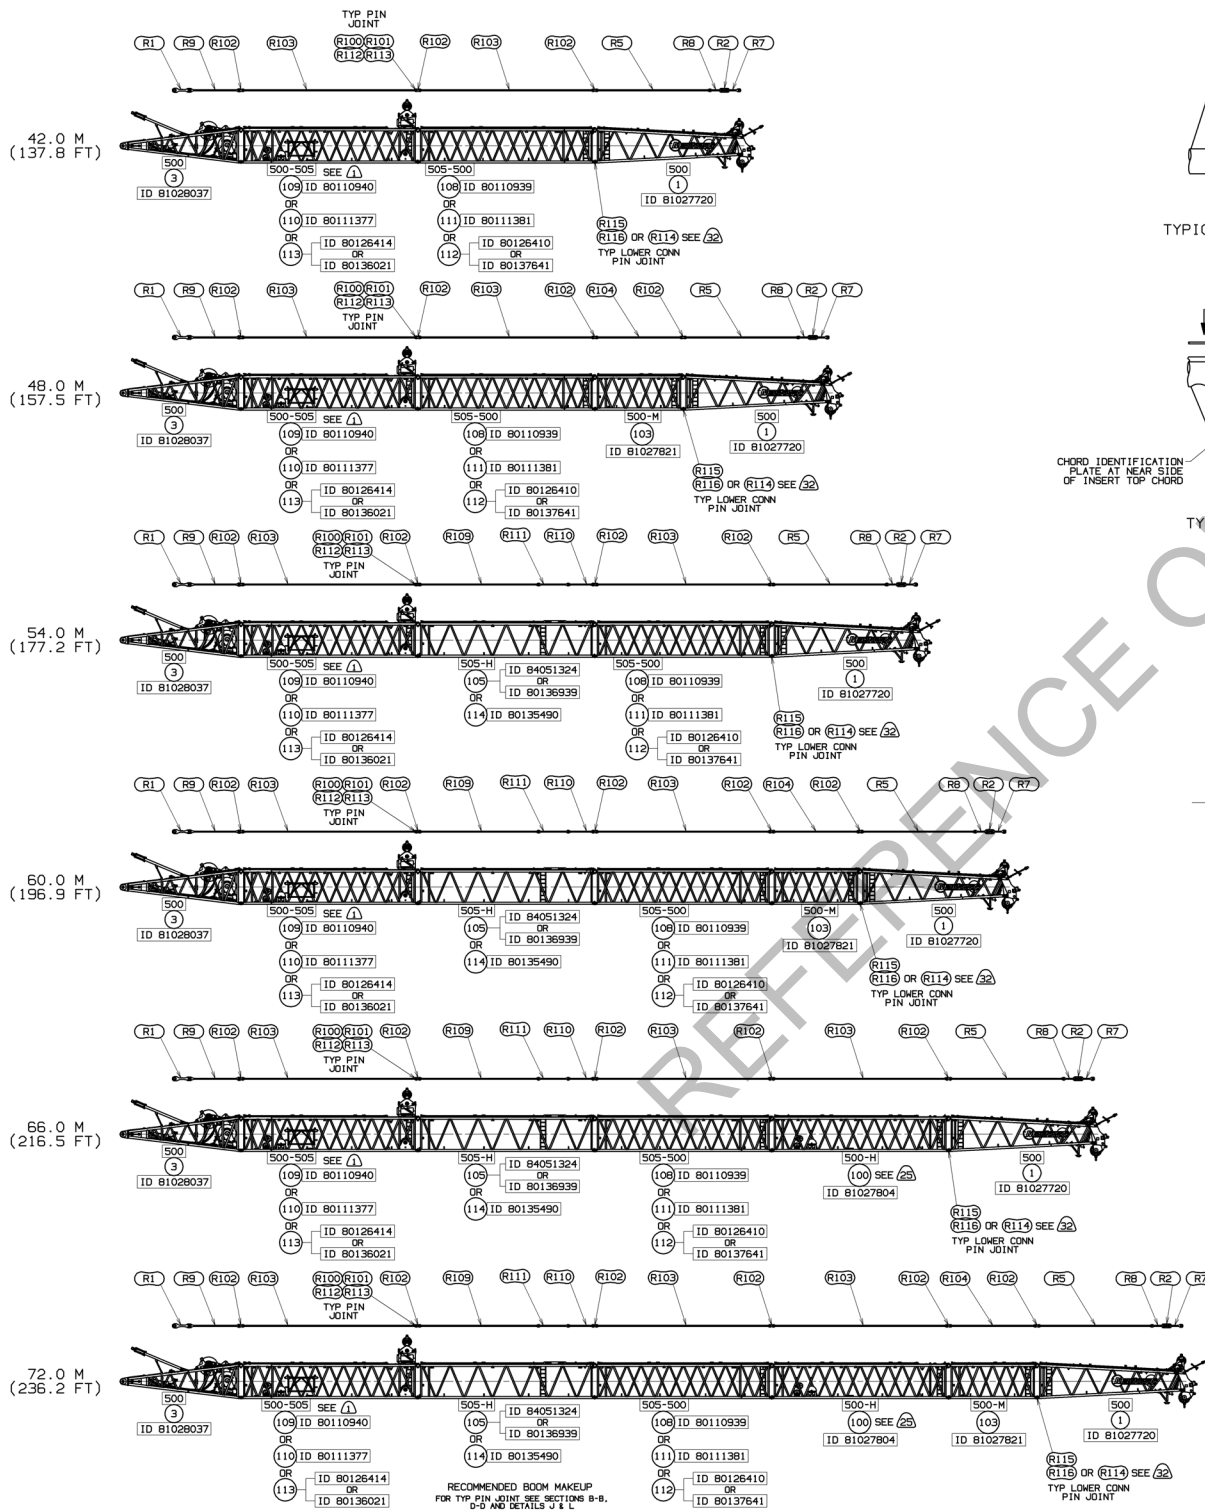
TYP PIN JOINT
R1 R9 R102 R103 R100 R101 R112 R113 R102 R103 R102 R5 R8 R2 R7

42.0 M (137.8 FT)
500
3
ID 81028037
500-505 SEE 1
109 ID 80110940
OR
110 ID 80111377
OR
113 ID 80126414 OR ID 80136021
505-500
108 ID 80110939
OR
111 ID 80111381
OR
112 ID 80126410 OR ID 80137641
R115
R116 OR R114 SEE 32
TYP LOWER CONN PIN JOINT
500
1
ID 81027720

R1 R9 R102 R103 R100 R101 R112 R113 TYP PIN JOINT R102 R103 R102 R104 R102 R5 R8 R2 R7

48.0 M (157.5 FT)
500
3
ID 81028037
500-505 SEE 1
109 ID 80110940
OR
110 ID 80111377
OR
113 ID 80126414 OR ID 80136021
505-500
108 ID 80110939
OR
111 ID 80111381
OR
112 ID 80126410 OR ID 80137641
500-M
103
ID 81027821
R115
R116 OR R114 SEE 32
TYP LOWER CONN PIN JOINT
500
1
ID 81027720

R1 R9 R102 R103 R100 R101 R112 R113 TYP PIN JOINT R102 R109 R111 R110 R102 R103 R102 R5 R8 R2 R7

54.0 M (177.2 FT)
500
3
ID 81028037
500-505 SEE 1
109 ID 80110940
OR
110 ID 80111377
OR
113 ID 80126414 OR ID 80136021
505-H
105 ID 84051324 OR ID 80136939
OR
114 ID 80135490
505-500
108 ID 80110939
OR
111 ID 80111381
OR
112 ID 80126410 OR ID 80137641
R115
R116 OR R114 SEE 32
TYP LOWER CONN PIN JOINT
500
1
ID 81027720

R1 R9 R102 R103 R100 R101 R112 R113 TYP PIN JOINT R102 R109 R111 R110 R102 R103 R102 R104 R102 R5 R8 R2 R7

60.0 M (196.9 FT)
500
3
ID 81028037
500-505 SEE 1
109 ID 80110940
OR
110 ID 80111377
OR
113 ID 80126414 OR ID 80136021
505-H
105 ID 84051324 OR ID 80136939
OR
114 ID 80135490
505-500
108 ID 80110939
OR
111 ID 80111381
OR
112 ID 80126410 OR ID 80137641
500-M
103
ID 81027821
R115
R116 OR R114 SEE 32
TYP LOWER CONN PIN JOINT
500
1
ID 81027720

R1 R9 R102 R103 R100 R101 R112 R113 TYP PIN JOINT R102 R109 R111 R110 R102 R103 R102 R103 R102 R5 R8 R2 R7

66.0 M (216.5 FT)
500
3
ID 81028037
500-505 SEE 1
109 ID 80110940
OR
110 ID 80111377
OR
113 ID 80126414 OR ID 80136021
505-H
105 ID 84051324 OR ID 80136939
OR
114 ID 80135490
505-500
108 ID 80110939
OR
111 ID 80111381
OR
112 ID 80126410 OR ID 80137641
500-H
100 SEE 25
ID 81027804
R115
R116 OR R114 SEE 32
TYP LOWER CONN PIN JOINT
500
1
ID 81027720

R1 R9 R102 R103 R100 R101 R112 R113 TYP PIN JOINT R102 R109 R111 R110 R102 R103 R102 R103 R102 R104 R102 R5 R8 R2 R7

72.0 M (236.2 FT)
500
3
ID 81028037
500-505 SEE 1
109 ID 80110940
OR
110 ID 80111377
OR
113 ID 80126414 OR ID 80136021
505-H
105 ID 84051324 OR ID 80136939
OR
114 ID 80135490
RECOMMENDED BOOM MAKEUP
FOR TYP PIN JOINT SEE SECTIONS B-B, D-D AND DETAILS J & L
505-500
108 ID 80110939
OR
111 ID 80111381
OR
112 ID 80126410 OR ID 80137641
500-H
100 SEE 25
ID 81027804
500-M
103
ID 81027821
R115
R116 OR R114 SEE 32
TYP LOWER CONN PIN JOINT
500
1
ID 81027720

TYPIC
CHORD IDENTIFICATION PLATE AT NEAR SIDE OF INSERT TOP CHORD
TY
REFERENCE O